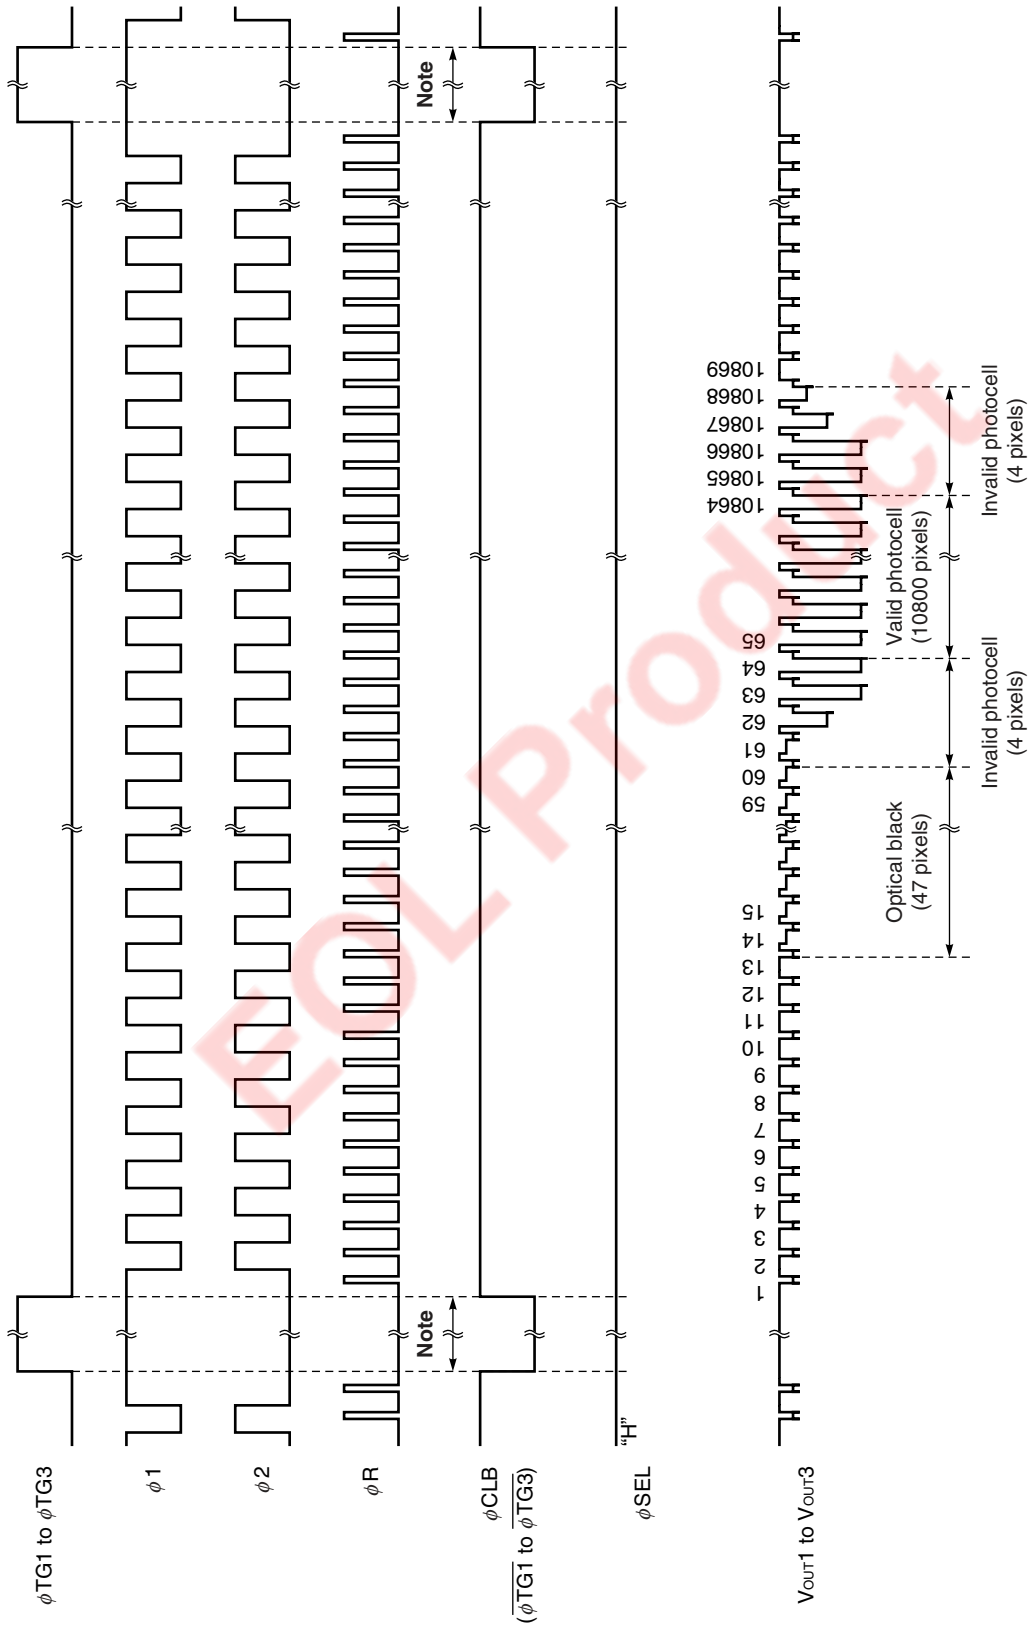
$\phi$TG1 to $\phi$TG3

$\phi$1

$\phi$2

$\phi$R

$\phi$CLB
($\overline{\phi TG1}$ to $\overline{\phi TG3}$)

$\phi$SEL

"H"

VOUT1 to VOUT3

Note

Note

1 2 3 4 5 6 7 8 9 10 11 12 13 14 15 59 60 61 62 63 64 65 10864 10865 10866 10867 10868 10869

Optical black
(47 pixels)

Invalid photocell
(4 pixels)

Valid photocell
(10800 pixels)

Invalid photocell
(4 pixels)

EOL Product